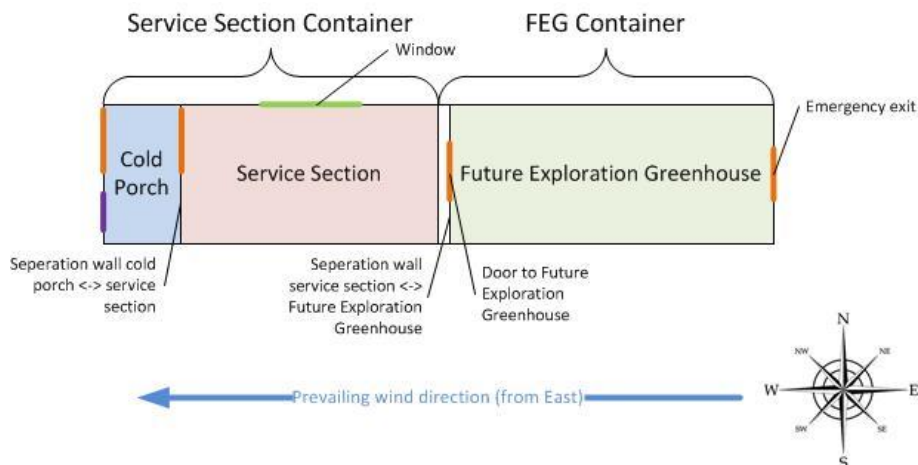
Service Section Container

FEG Container

Window

Emergency exit

Cold Porch

Service Section

Future Exploration Greenhouse

Seperation wall cold porch <-> service section

Seperation wall service section <-> Future Exploration Greenhouse

Door to Future Exploration Greenhouse

N
NW
NE
W
E
SW
SE
S

Prevailing wind direction (from East)